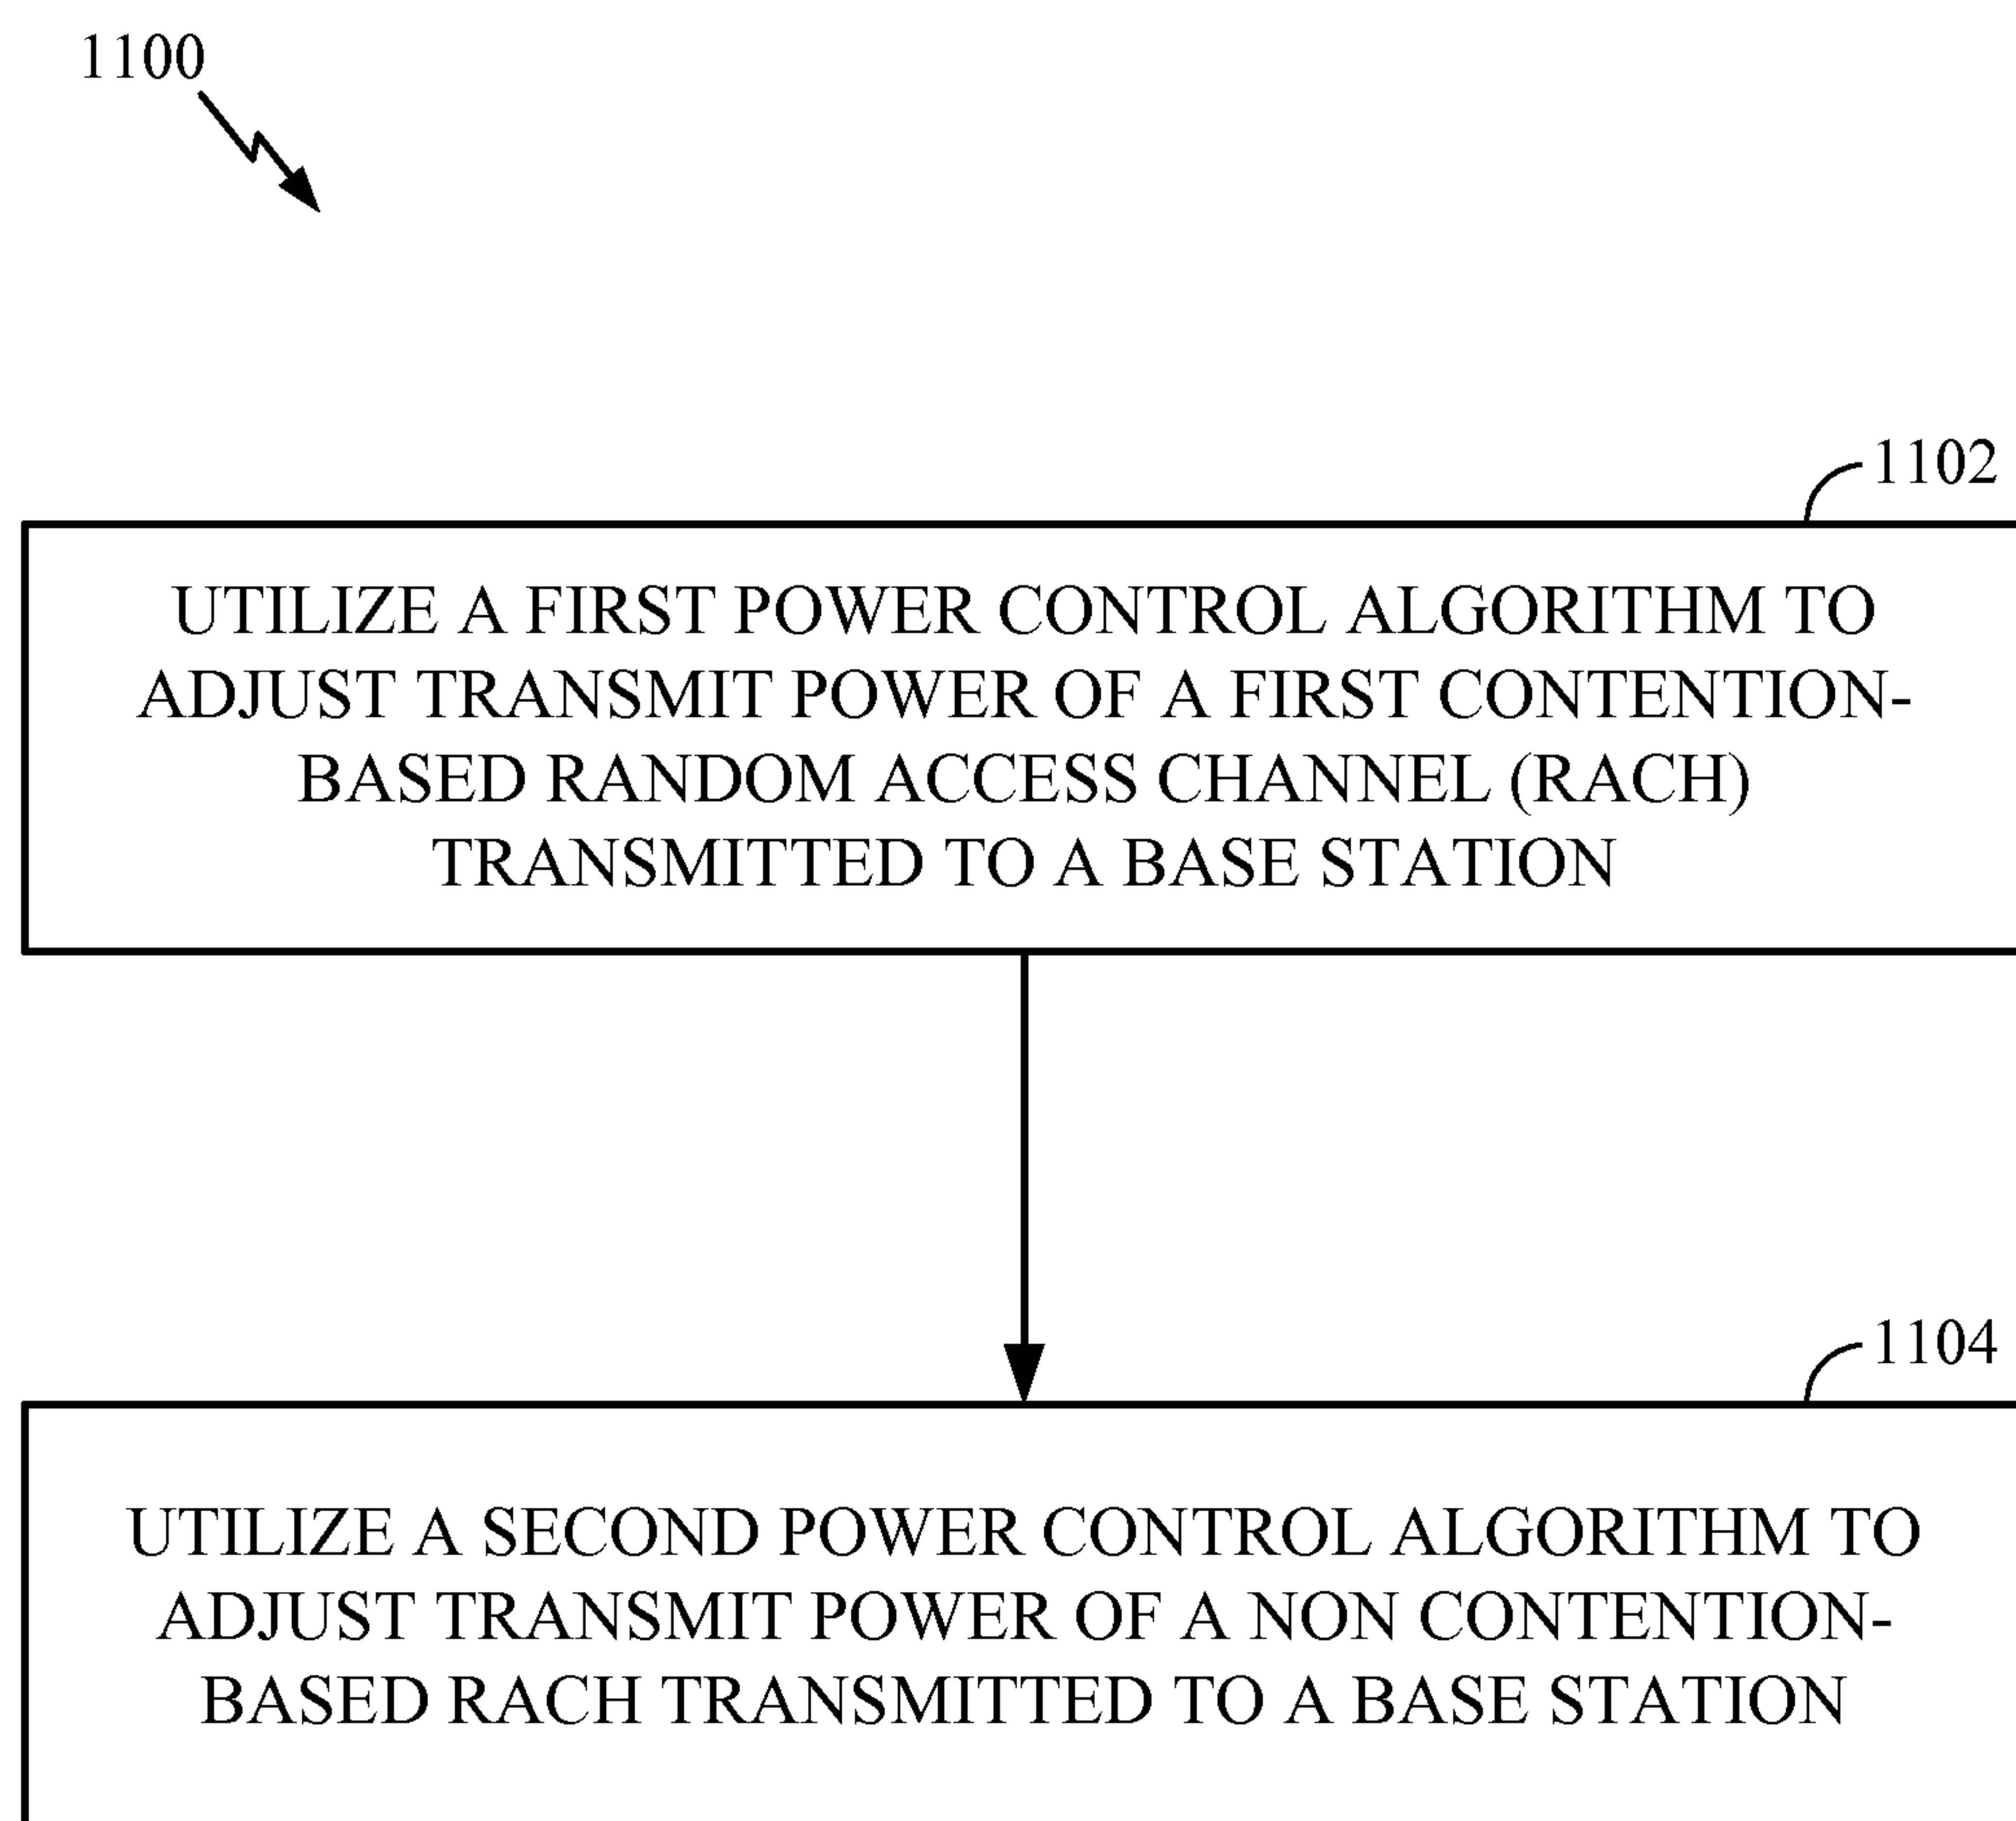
1100

1102

UTILIZE A FIRST POWER CONTROL ALGORITHM TO ADJUST TRANSMIT POWER OF A FIRST CONTENTION-BASED RANDOM ACCESS CHANNEL (RACH) TRANSMITTED TO A BASE STATION

1104

UTILIZE A SECOND POWER CONTROL ALGORITHM TO ADJUST TRANSMIT POWER OF A NON CONTENTION-BASED RACH TRANSMITTED TO A BASE STATION